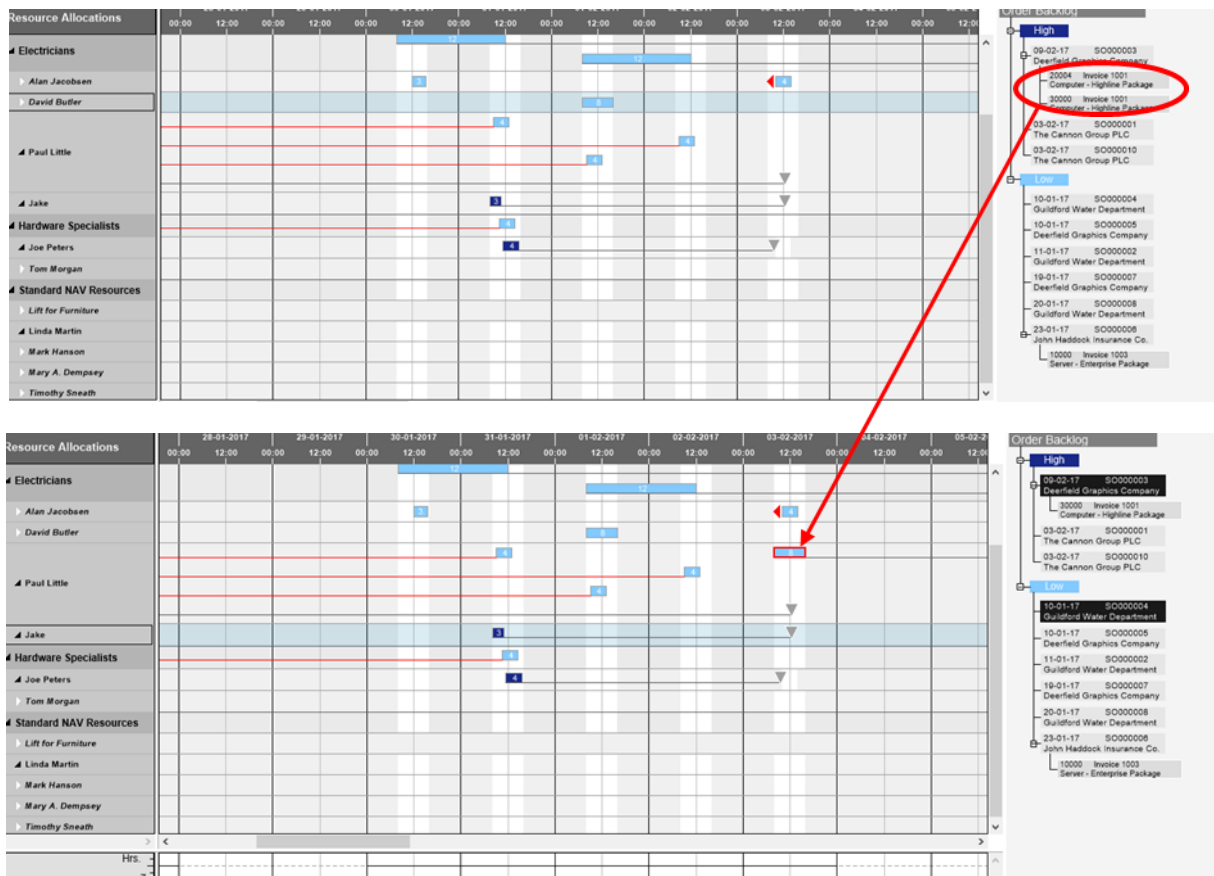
Resource Allocations
00:00 12:00 00:00 12:00 00:00 12:00 00:00 12:00 00:00 12:00 00:00 12:00 00:00 12:00 00:00 12:00 00:00 12:00
Electricians
Alan Jacobsen
David Butler
Paul Little
Jake
Hardware Specialists
Joe Peters
Tom Morgan
Standard NAV Resources
Lift for Furniture
Linda Martin
Mark Hanson
Mary A. Dempsey
Timothy Sneath
12
12
3
4
8
4
4
4
3
4
4

Order Backlog
High
09-02-17 SO000003
Deerfield Graphics Company
20004 Invoice 1001
Computer - Highline Package
30000 Invoice 1001
Computer - Highline Package
03-02-17 SO000001
The Cannon Group PLC
03-02-17 SO000010
The Cannon Group PLC
Low
10-01-17 SO000004
Guildford Water Department
10-01-17 SO000005
Deerfield Graphics Company
11-01-17 SO000002
Guildford Water Department
19-01-17 SO000007
Deerfield Graphics Company
20-01-17 SO000008
Guildford Water Department
23-01-17 SO000006
John Haddock Insurance Co.
10000 Invoice 1003
Server - Enterprise Package

Resource Allocations
28-01-2017 29-01-2017 30-01-2017 31-01-2017 01-02-2017 02-02-2017 03-02-2017 04-02-2017 05-02-
00:00 12:00 00:00 12:00 00:00 12:00 00:00 12:00 00:00 12:00 00:00 12:00 00:00 12:00 00:00 12:00 00:00 12:00
Electricians
Alan Jacobsen
David Butler
Paul Little
Jake
Hardware Specialists
Joe Peters
Tom Morgan
Standard NAV Resources
Lift for Furniture
Linda Martin
Mark Hanson
Mary A. Dempsey
Timothy Sneath
12
12
3
4
8
4
8
4
4
3
4
4
Hrs.

Order Backlog
High
09-02-17 SO000003
Deerfield Graphics Company
30000 Invoice 1001
Computer - Highline Package
03-02-17 SO000001
The Cannon Group PLC
03-02-17 SO000010
The Cannon Group PLC
Low
10-01-17 SO000004
Guildford Water Department
10-01-17 SO000005
Deerfield Graphics Company
11-01-17 SO000002
Guildford Water Department
19-01-17 SO000007
Deerfield Graphics Company
20-01-17 SO000008
Guildford Water Department
23-01-17 SO000006
John Haddock Insurance Co.
10000 Invoice 1003
Server - Enterprise Package